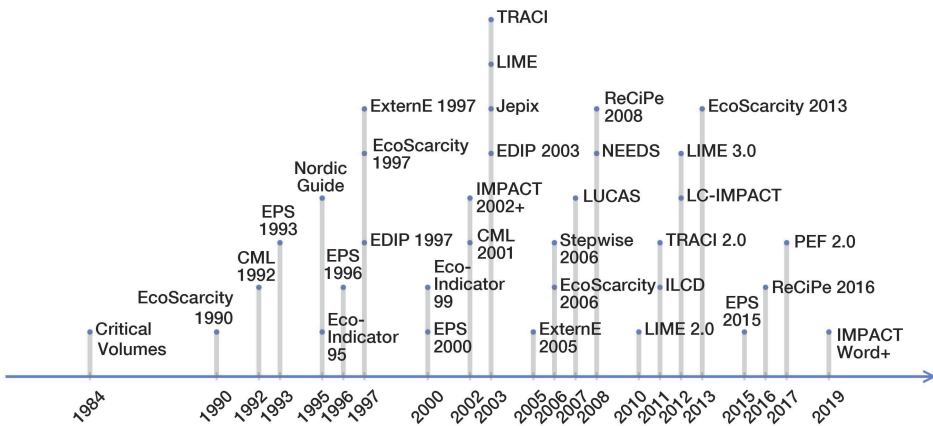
Critical Volumes

EcoScarcity 1990

CML 1992

EPS 1993

Nordic Guide

Eco-Indicator 95

EPS 1996

ExternE 1997

EcoScarcity 1997

EDIP 1997

Eco-Indicator 99

EPS 2000

IMPACT 2002+

CML 2001

TRACI

LIME

Jepix

EDIP 2003

ExternE 2005

Stepwise 2006

EcoScarcity 2006

LUCAS

ReCiPe 2008

NEEDS

LIME 2.0

TRACI 2.0

ILCD

LIME 3.0

LC-IMPACT

EcoScarcity 2013

EPS 2015

ReCiPe 2016

PEF 2.0

IMPACT Word+

1984 1990 1992 1993 1995 1996 1997 2000 2002 2003 2005 2006 2007 2008 2010 2011 2012 2013 2015 2016 2017 2019